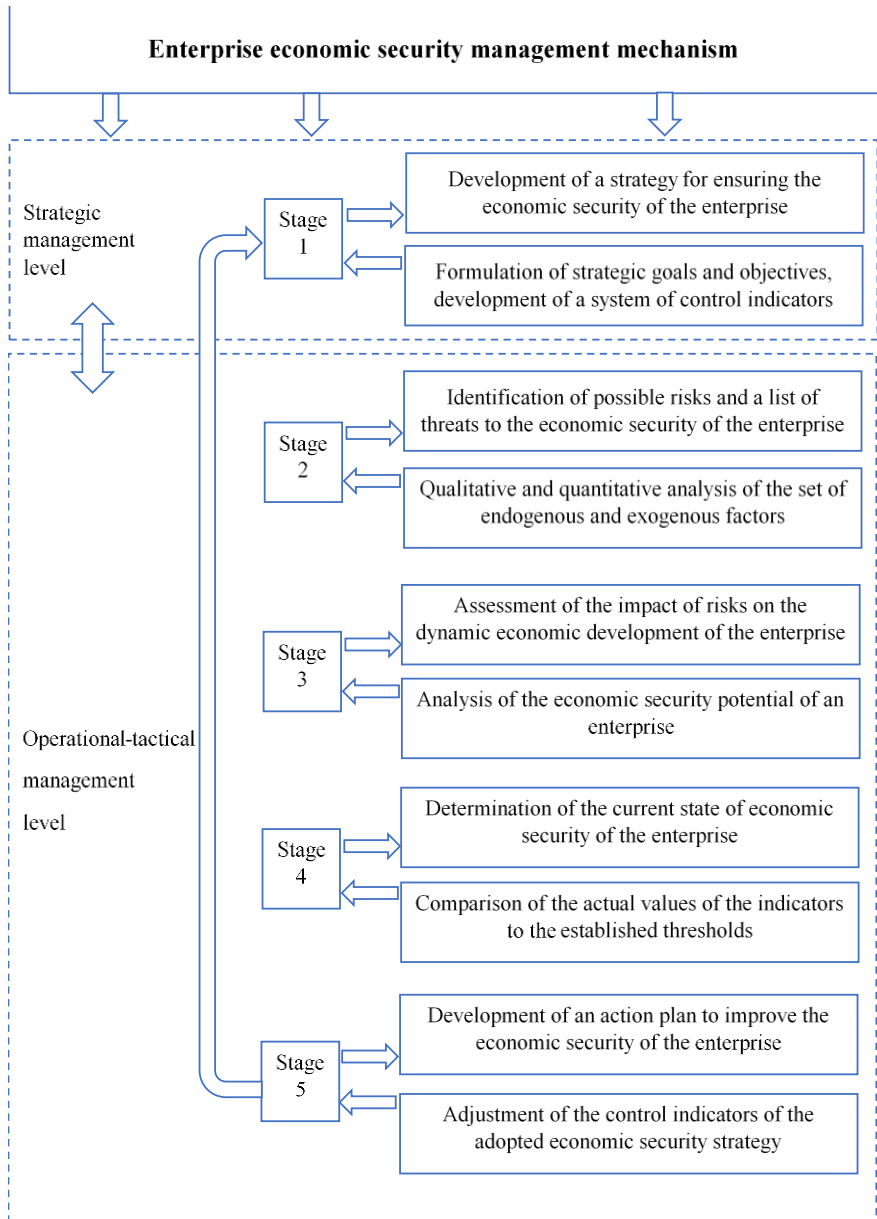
Enterprise economic security management mechanism

Strategic management level

Stage 1

Development of a strategy for ensuring the economic security of the enterprise

Formulation of strategic goals and objectives, development of a system of control indicators

Operational-tactical management level

Stage 2

Identification of possible risks and a list of threats to the economic security of the enterprise

Qualitative and quantitative analysis of the set of endogenous and exogenous factors

Stage 3

Assessment of the impact of risks on the dynamic economic development of the enterprise

Analysis of the economic security potential of an enterprise

Stage 4

Determination of the current state of economic security of the enterprise

Comparison of the actual values of the indicators to the established thresholds

Stage 5

Development of an action plan to improve the economic security of the enterprise

Adjustment of the control indicators of the adopted economic security strategy